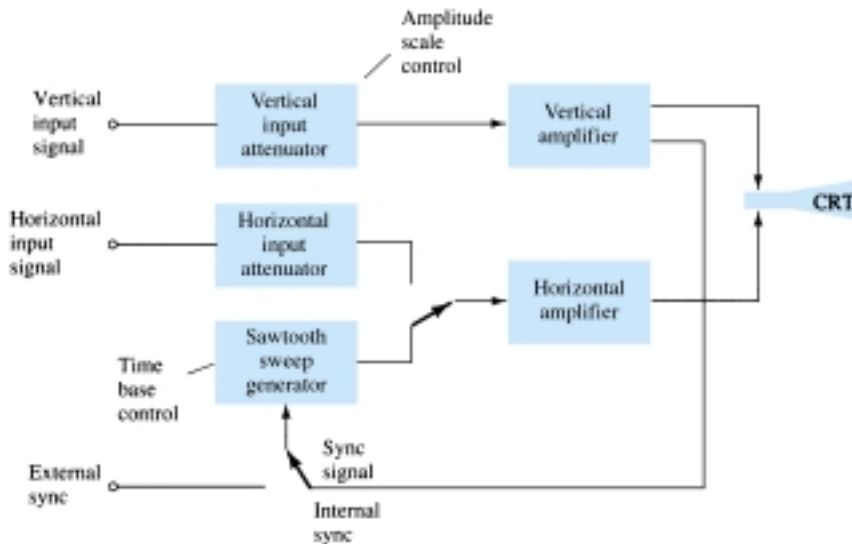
Amplitude scale control

Vertical input signal

Vertical input attenuator

Vertical amplifier

CRT

Horizontal input signal

Horizontal input attenuator

Horizontal amplifier

Time base control

Sawtooth sweep generator

Sync signal

External sync

Internal sync